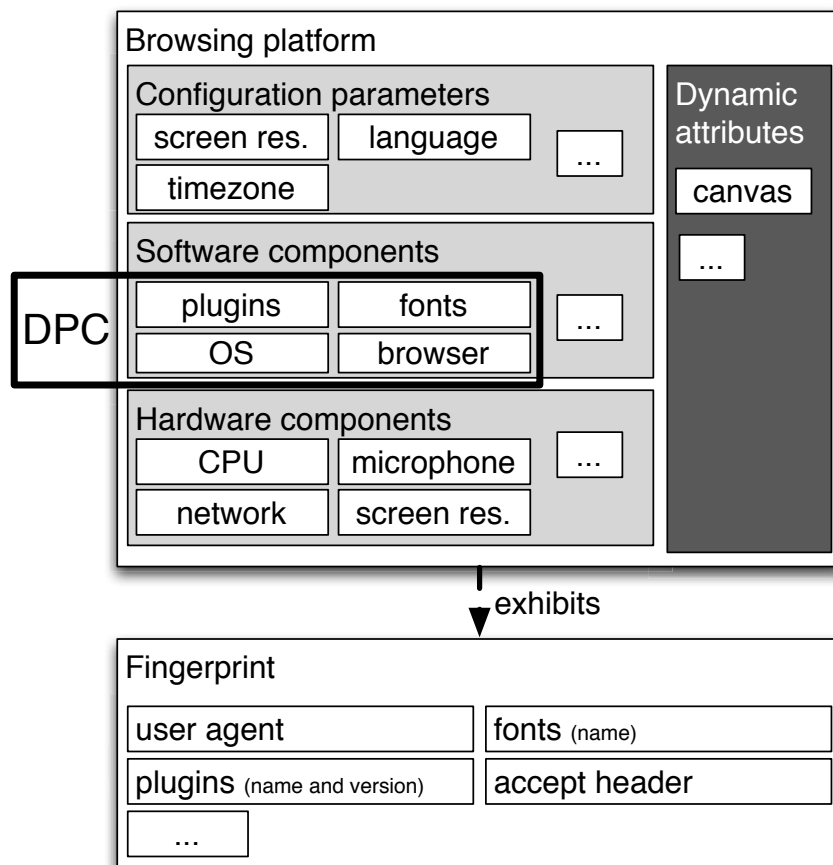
Browsing platform

Configuration parameters

screen res.

language

timezone

...

Dynamic attributes

canvas

...

Software components

DPC

plugins

fonts

OS

browser

...

Hardware components

CPU

microphone

network

screen res.

...

exhibits

Fingerprint

user agent

fonts (name)

plugins (name and version)

accept header

...